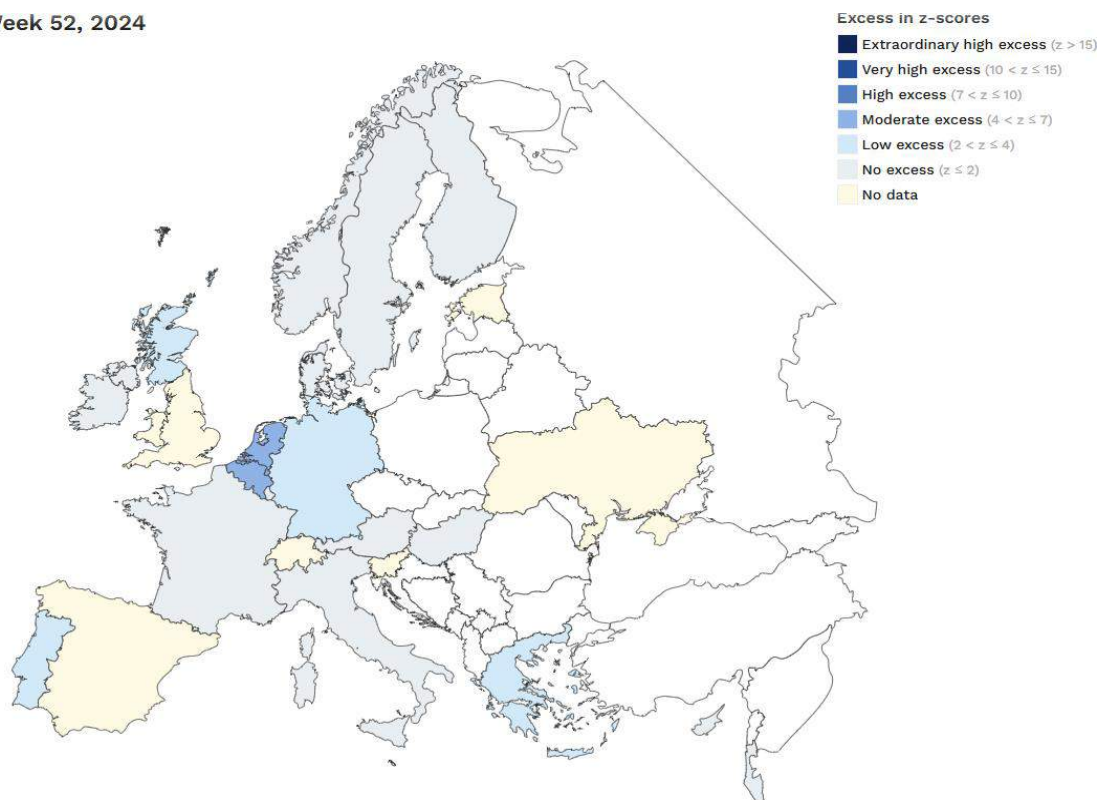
Week 52, 2024

Excess in z-scores
Extraordinary high excess (z > 15)
Very high excess (10 < z ≤ 15)
High excess (7 < z ≤ 10)
Moderate excess (4 < z ≤ 7)
Low excess (2 < z ≤ 4)
No excess (z ≤ 2)
No data